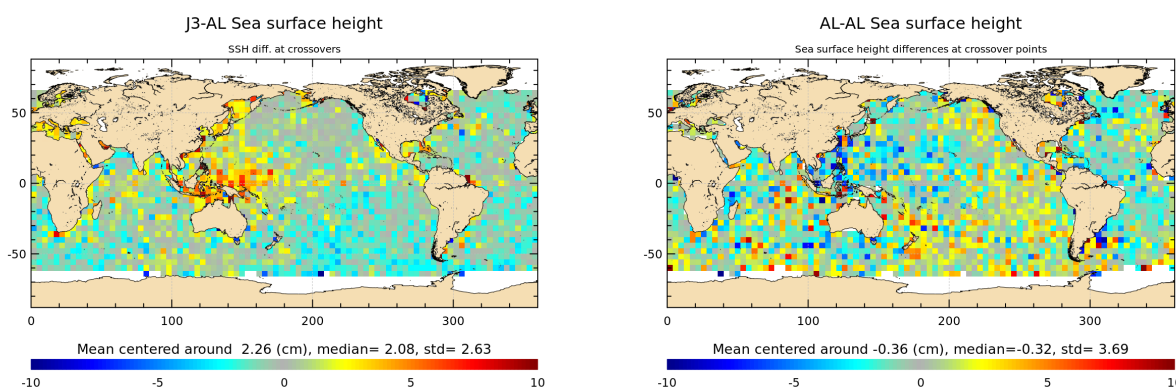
J3-AL Sea surface height

SSH diff. at crossovers

50
0
-50

0 100 200 300

Mean centered around 2.26 (cm), median= 2.08, std= 2.63

-10 -5 0 5 10

AL-AL Sea surface height

Sea surface height differences at crossover points

50
0
-50

0 100 200 300

Mean centered around -0.36 (cm), median=-0.32, std= 3.69

-10 -5 0 5 10